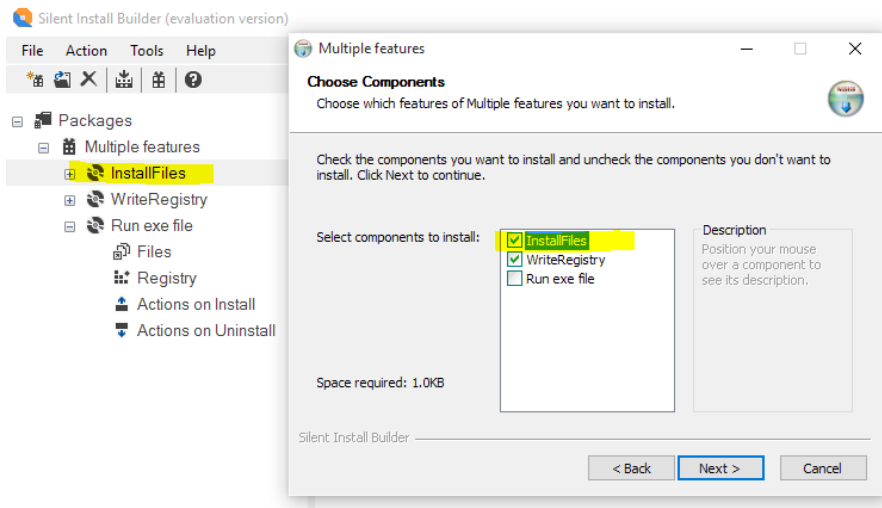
Silent Install Builder (evaluation version)

File Action Tools Help

Packages
Multiple features
InstallFiles
WriteRegistry
Run exe file
Files
Registry
Actions on Install
Actions on Uninstall

Multiple features

Choose Components
Choose which features of Multiple features you want to install.

Check the components you want to install and uncheck the components you don't want to install. Click Next to continue.

Select components to install:
InstallFiles
WriteRegistry
Run exe file

Description
Position your mouse over a component to see its description.

Space required: 1.0KB

Silent Install Builder

< Back Next > Cancel